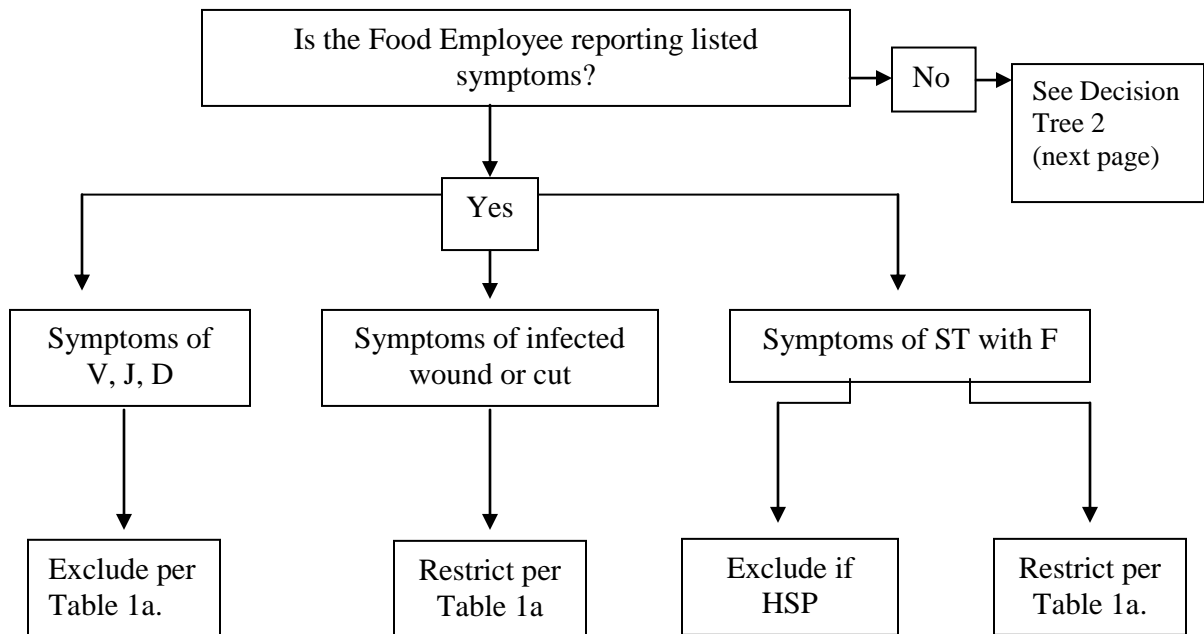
Is the Food Employee reporting listed symptoms?

No

See Decision Tree 2 (next page)

Yes

Symptoms of V, J, D

Symptoms of infected wound or cut

Symptoms of ST with F

Exclude per Table 1a.

Restrict per Table 1a

Exclude if HSP

Restrict per Table 1a.